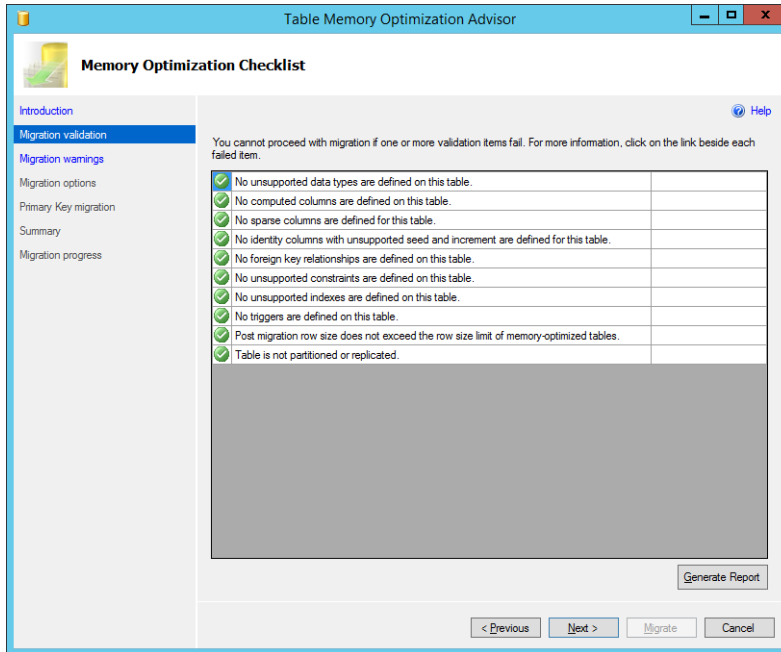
Table Memory Optimization Advisor

Memory Optimization Checklist

Introduction
Migration validation
Migration warnings
Migration options
Primary Key migration
Summary
Migration progress

Help

You cannot proceed with migration if one or more validation items fail. For more information, click on the link beside each failed item.

| | |
|---|---|
| No unsupported data types are defined on this table. | |
| No computed columns are defined on this table. | |
| No sparse columns are defined for this table. | |
| No identity columns with unsupported seed and increment are defined for this table. | |
| No foreign key relationships are defined on this table. | |
| No unsupported constraints are defined on this table. | |
| No unsupported indexes are defined on this table. | |
| No triggers are defined on this table. | |
| Post migration row size does not exceed the row size limit of memory-optimized tables. | |
| Table is not partitioned or replicated. | |

Generate Report

< Previous
Next >
Migrate
Cancel